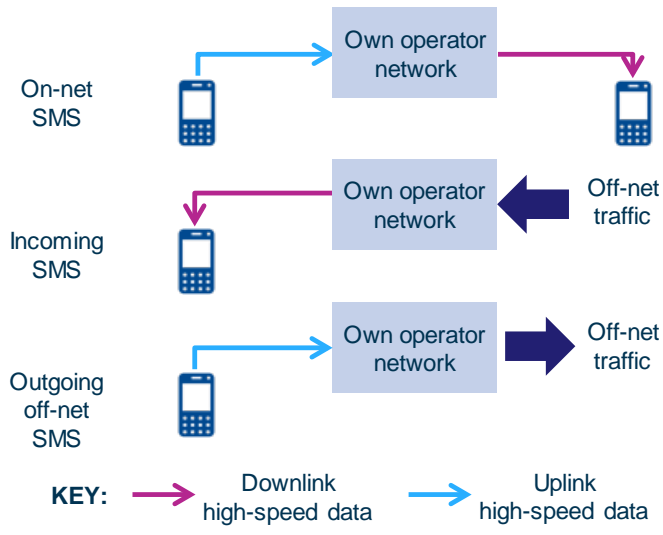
On-net SMS

Own operator network

Incoming SMS

Own operator network

Off-net traffic

Outgoing off-net SMS

Own operator network

Off-net traffic

KEY:

Downlink high-speed data

Uplink high-speed data